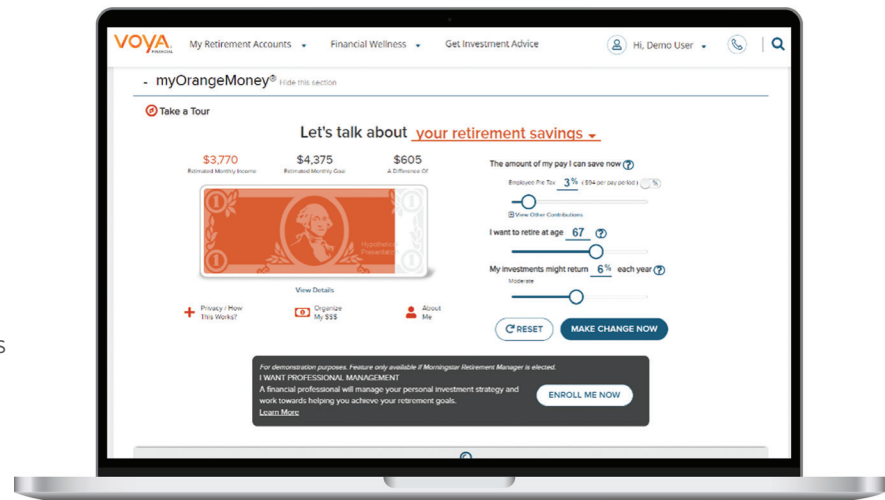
VOYA FINANCIAL

My Retirement Accounts

Financial Wellness

Get Investment Advice

Hi, Demo User

- myOrangeMoney® Hide this section

Take a Tour

Let's talk about your retirement savings

$3,770
Estimated Monthly Income

$4,375
Estimated Monthly Goal

$605
A Difference Of

Hypothetical Presentation

View Details

Privacy / How This Works?

Organize My $$$

About Me

The amount of my pay I can save now

Employee Pre Tax 3% ( $94 per pay period ) %

View Other Contributions

I want to retire at age 67

My investments might return 6% each year

Moderate

RESET

MAKE CHANGE NOW

For demonstration purposes. Feature only available if Morningstar Retirement Manager is elected.
I WANT PROFESSIONAL MANAGEMENT
A financial professional will manage your personal investment strategy and work towards helping you achieve your retirement goals.
Learn More

ENROLL ME NOW

s